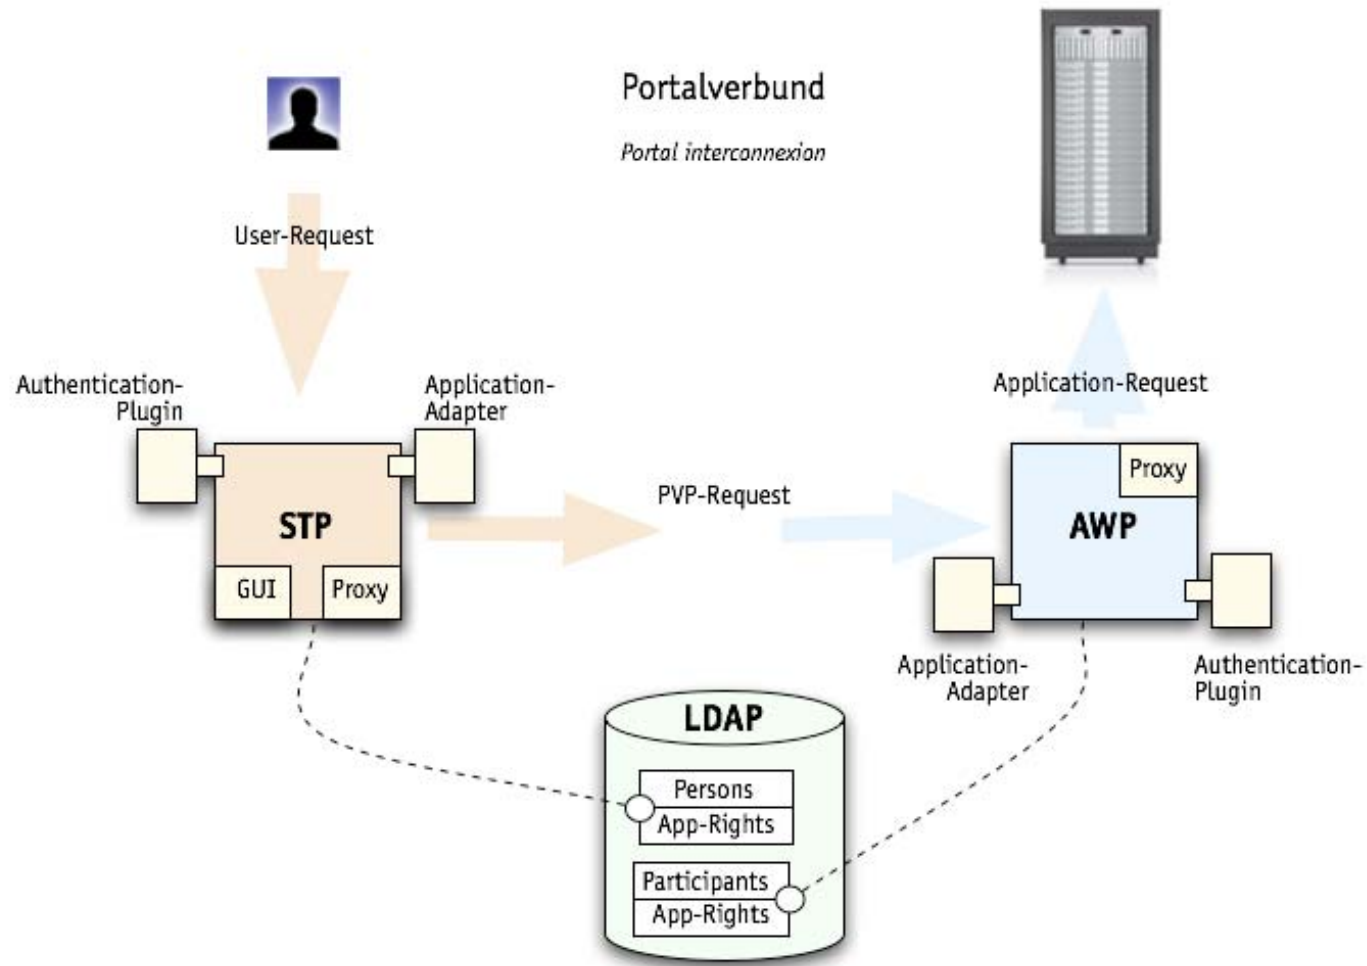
Portalverbund

Portal interconnexion

User-Request

Authentication-Plugin

Application-Adapter

STP

GUI

Proxy

PVP-Request

Application-Request

Proxy

AWP

Application-Adapter

Authentication-Plugin

LDAP

Persons

App-Rights

Participants

App-Rights